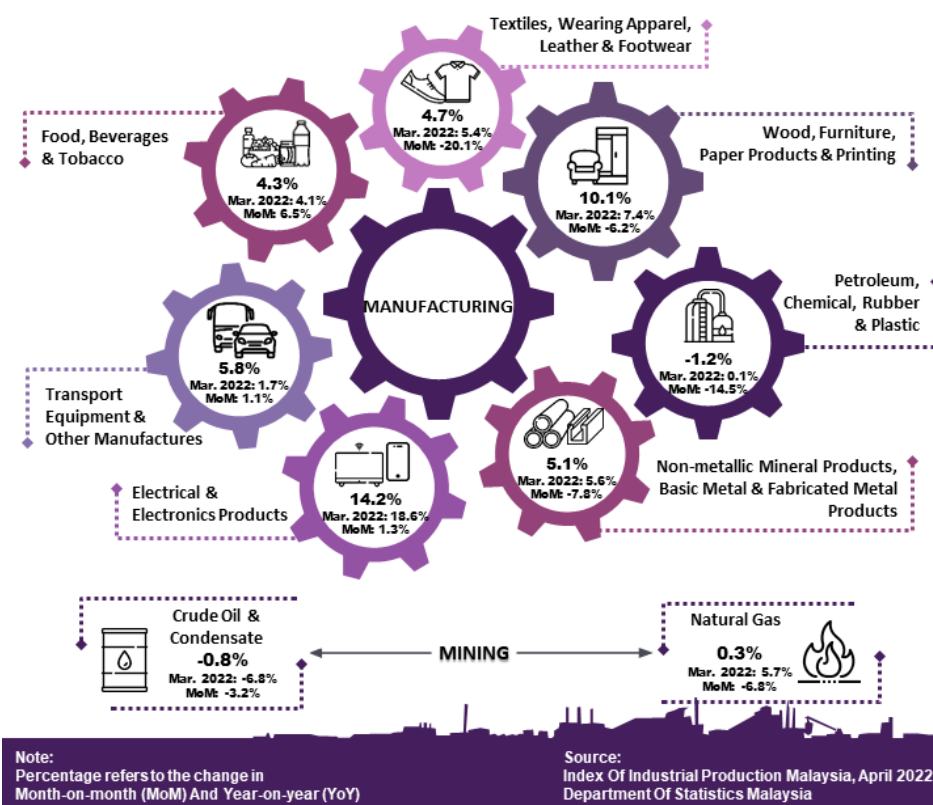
Textiles, Wearing Apparel, Leather & Footwear

4.7%
Mar. 2022: 5.4%
MoM: -20.1%

Food, Beverages & Tobacco

4.3%
Mar. 2022: 4.1%
MoM: 6.5%

Wood, Furniture, Paper Products & Printing

10.1%
Mar. 2022: 7.4%
MoM: -6.2%

MANUFACTURING

Petroleum, Chemical, Rubber & Plastic

-1.2%
Mar. 2022: 0.1%
MoM: -14.5%

5.8%
Mar. 2022: 1.7%
MoM: 1.1%

Transport Equipment & Other Manufactures

5.1%
Mar. 2022: 5.6%
MoM: -7.8%

Non-metallic Mineral Products, Basic Metal & Fabricated Metal Products

Electrical & Electronics Products

14.2%
Mar. 2022: 18.6%
MoM: 1.3%

Crude Oil & Condensate
-0.8%
Mar. 2022: -6.8%
MoM: -3.2%

MINING

Natural Gas
0.3%
Mar. 2022: 5.7%
MoM: -6.8%

Note:
Percentage refers to the change in Month-on-month (MoM) And Year-on-year (YoY)

Source:
Index Of Industrial Production Malaysia, April 2022
Department Of Statistics Malaysia